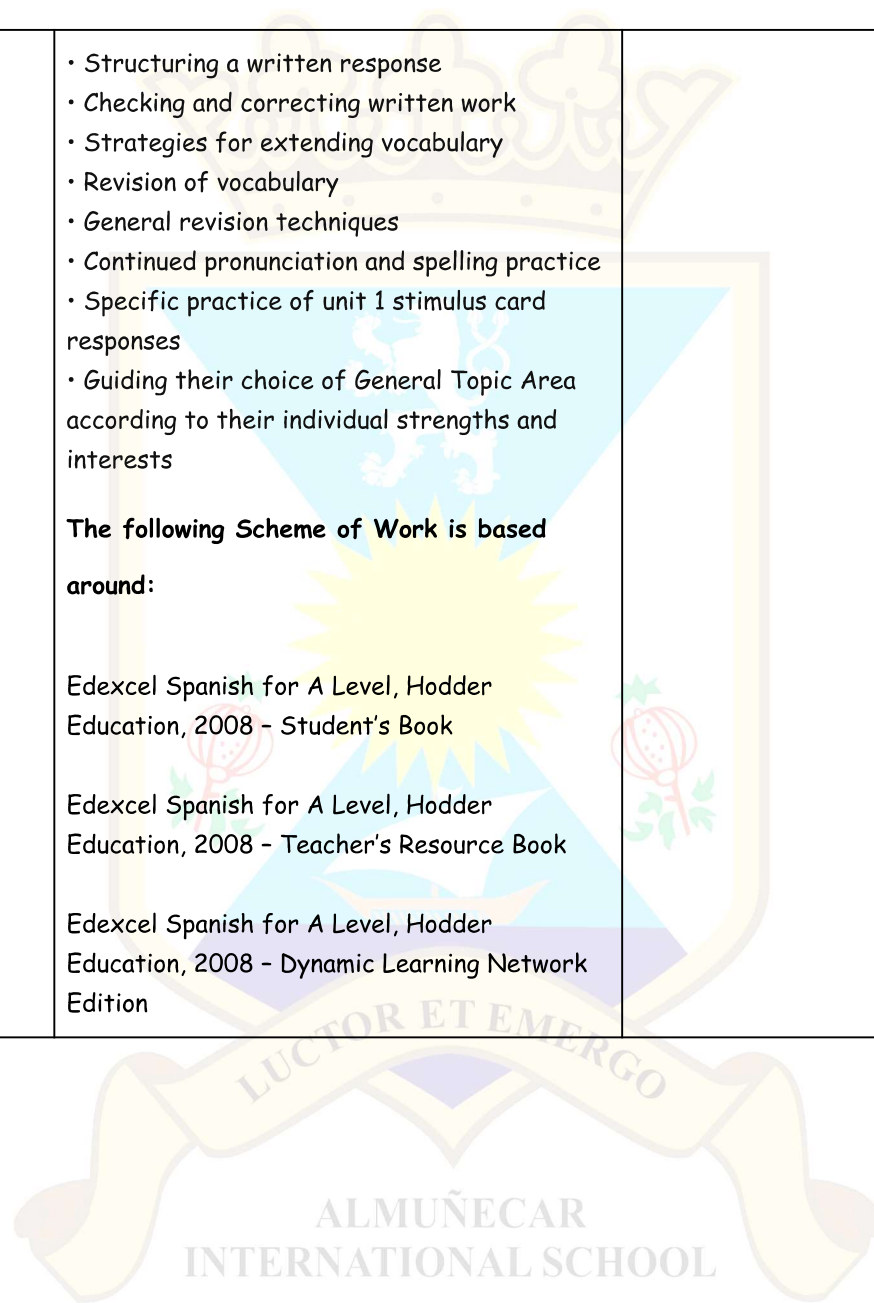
• Structuring a written response
• Checking and correcting written work
• Strategies for extending vocabulary
• Revision of vocabulary
• General revision techniques
• Continued pronunciation and spelling practice
• Specific practice of unit 1 stimulus card responses
• Guiding their choice of General Topic Area according to their individual strengths and interests

**The following Scheme of Work is based around:**

Edexcel Spanish for A Level, Hodder Education, 2008 – Student's Book

Edexcel Spanish for A Level, Hodder Education, 2008 – Teacher's Resource Book

Edexcel Spanish for A Level, Hodder Education, 2008 – Dynamic Learning Network Edition

LUCTOR ET EMERGO

ALMUÑECAR
INTERNATIONAL SCHOOL